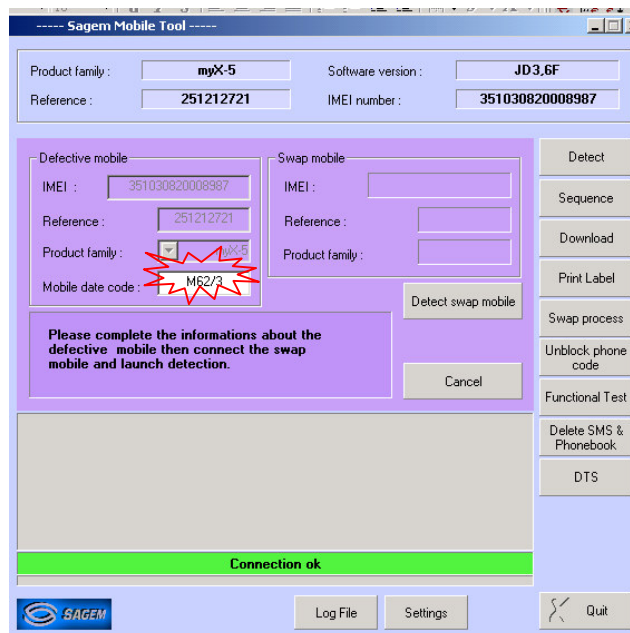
----- Sagem Mobile Tool -----

Product family : myX-5
Reference : 251212721
Software version : JD3,6F
IMEI number : 351030820008987

Defective mobile
IMEI : 351030820008987
Reference : 251212721
Product family : myX-5
Mobile date code : M62/3

Swap mobile
IMEI :
Reference :
Product family :

Detect swap mobile

Please complete the informations about the defective mobile then connect the swap mobile and launch detection.

Cancel

Detect
Sequence
Download
Print Label
Swap process
Unblock phone code
Functional Test
Delete SMS & Phonebook
DTS

Connection ok

SAGEM
Log File
Settings
Quit